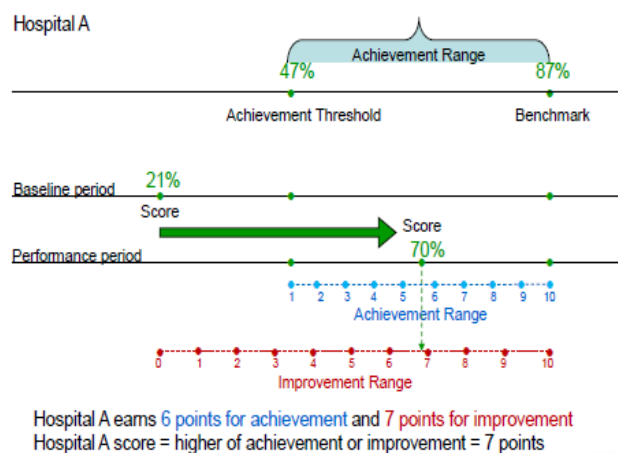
Hospital A

Achievement Range

47%

87%

Achievement Threshold

Benchmark

Baseline period

21%

Score

Score

70%

Performance period

1 2 3 4 5 6 7 8 9 10

Achievement Range

0 1 2 3 4 5 6 7 8 9 10

Improvement Range

Hospital A earns 6 points for achievement and 7 points for improvement
Hospital A score = higher of achievement or improvement = 7 points